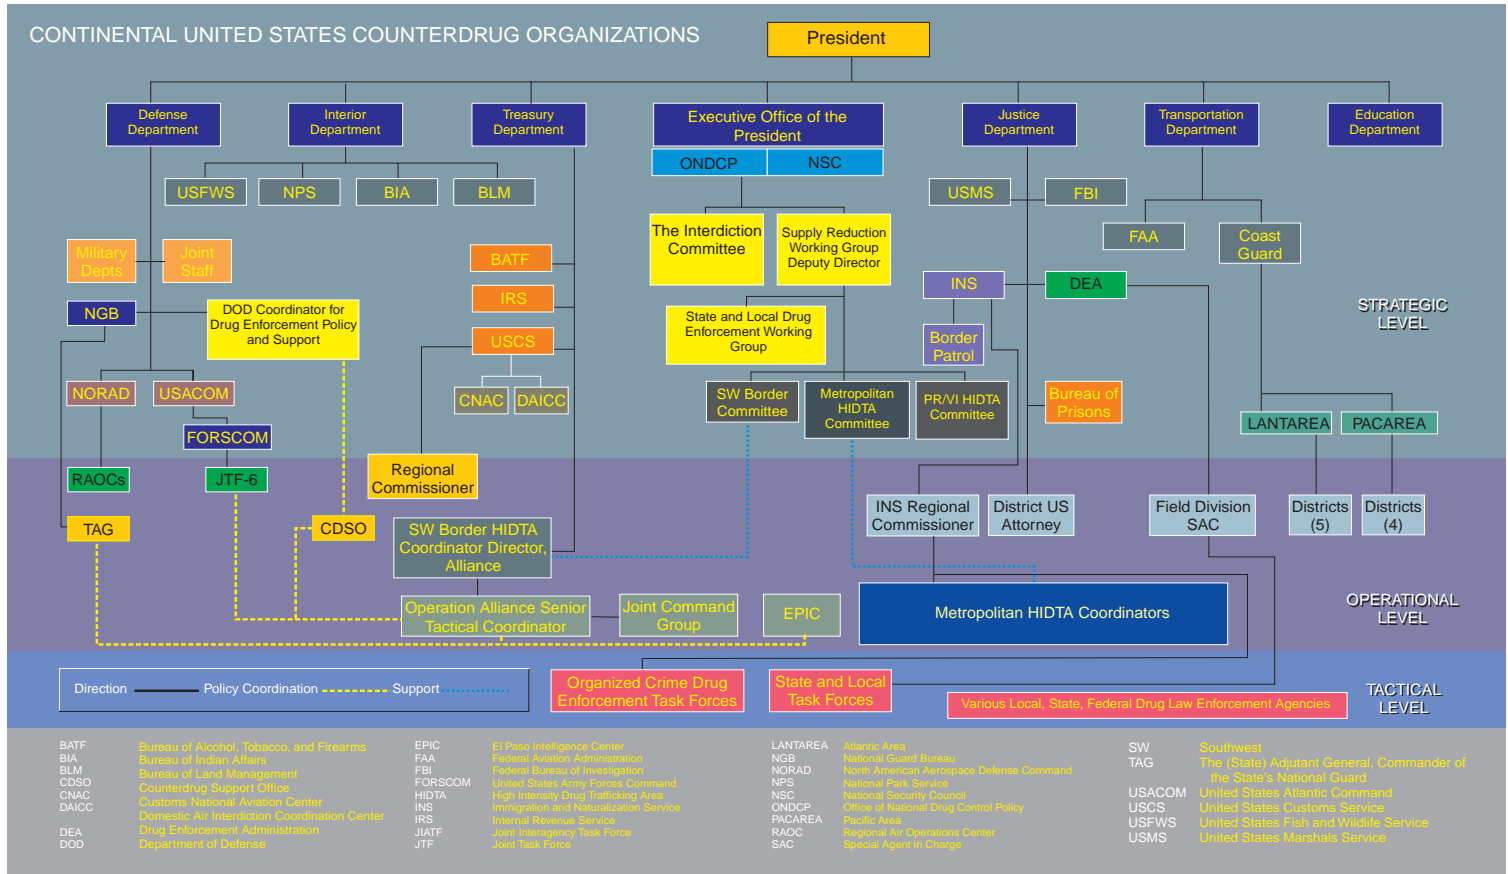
CONTINENTAL UNITED STATES COUNTERDRUG ORGANIZATIONS

President

Defense Department
Interior Department
Treasury Department
Executive Office of the President
Justice Department
Transportation Department
Education Department

ONDCP
NSC

USFWS
NPS
BIA
BLM

USMS
FBI

The Interdiction Committee
Supply Reduction Working Group Deputy Director

FAA
Coast Guard

Military Depts
Joint Staff

BATF
IRS
USCS

INS
DEA

NGB
DOD Coordinator for Drug Enforcement Policy and Support

State and Local Drug Enforcement Working Group

Border Patrol

STRATEGIC LEVEL

NORAD
USACOM
FORSCOM

CNAC
DAICC

SW Border Committee
Metropolitan HIDTA Committee
PR/VI HIDTA Committee
Bureau of Prisons

LANTAREA
PACAREA

RAOCs
JTF-6

Regional Commissioner

INS Regional Commissioner
District US Attorney
Field Division SAC
Districts (5)
Districts (4)

TAG
CDSO
SW Border HIDTA Coordinator Director, Alliance

Metropolitan HIDTA Coordinators

OPERATIONAL LEVEL

Operation Alliance Senior Tactical Coordinator
Joint Command Group
EPIC

Direction
Policy Coordination
Support

Organized Crime Drug Enforcement Task Forces
State and Local Task Forces
Various Local, State, Federal Drug Law Enforcement Agencies

TACTICAL LEVEL

BATF Bureau of Alcohol, Tobacco, and Firearms
BIA Bureau of Indian Affairs
BLM Bureau of Land Management
CDSO Counterdrug Support Office
CNAC Customs National Aviation Center
DAICC Domestic Air Interdiction Coordination Center
DEA Drug Enforcement Administration
DOD Department of Defense

EPIC El Paso Intelligence Center
FAA Federal Aviation Administration
FBI Federal Bureau of Investigation
FORSCOM United States Army Forces Command
HIDTA High Intensity Drug Trafficking Area
INS Immigration and Naturalization Service
IRS Internal Revenue Service
JIATF Joint Interagency Task Force
JTF Joint Task Force

LANTAREA Atlantic Area
NGB National Guard Bureau
NORAD North American Aerospace Defense Command
NPS National Park Service
NSC National Security Council
ONDCP Office of National Drug Control Policy
PACAREA Pacific Area
RAOC Regional Air Operations Center
SAC Special Agent in Charge

SW Southwest
TAG The (State) Adjutant General, Commander of the State's National Guard
USACOM United States Atlantic Command
USCS United States Customs Service
USFWS United States Fish and Wildlife Service
USMS United States Marshals Service